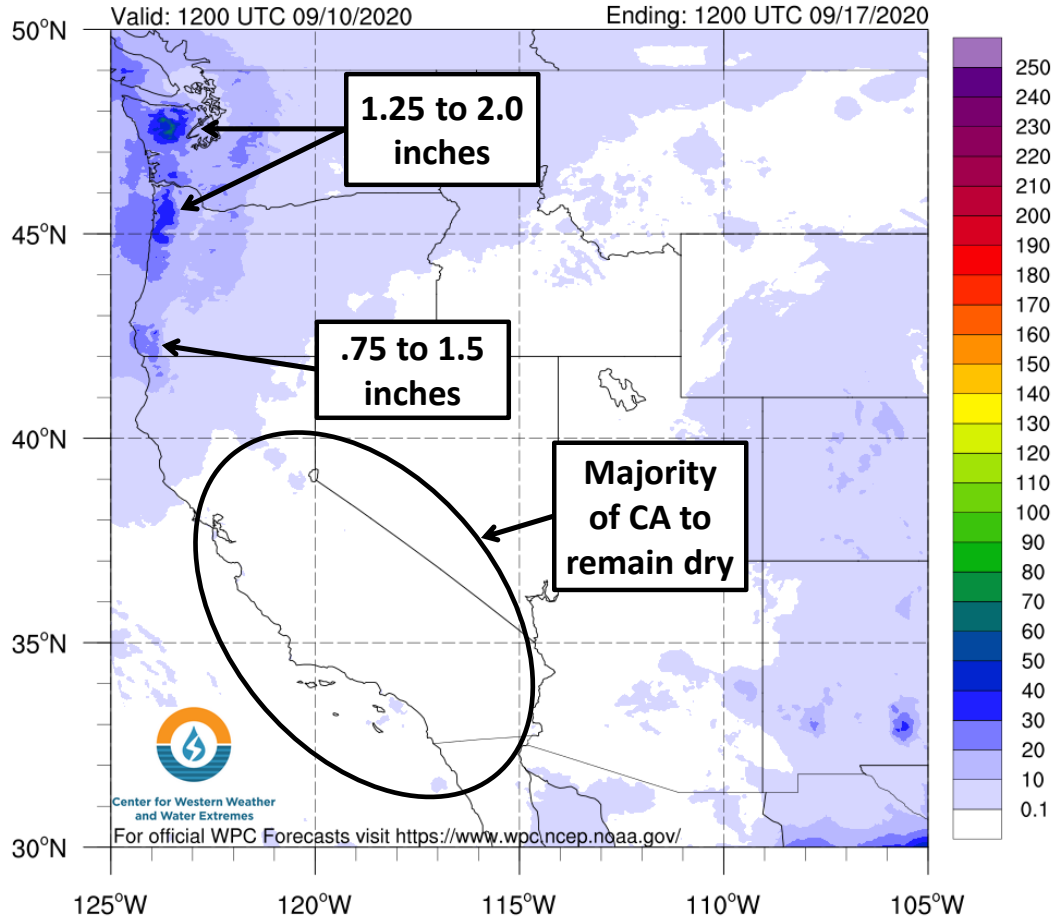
Valid: 1200 UTC 09/10/2020

Ending: 1200 UTC 09/17/2020

50°N

45°N

40°N

35°N

30°N

1.25 to 2.0 inches

.75 to 1.5 inches

Majority of CA to remain dry

Center for Western Weather and Water Extremes

For official WPC Forecasts visit https://www.wpc.ncep.noaa.gov/

125°W 120°W 115°W 110°W 105°W

250
240
230
220
210
200
190
180
170
160
150
140
130
120
110
100
90
80
70
60
50
40
30
20
10
0.1